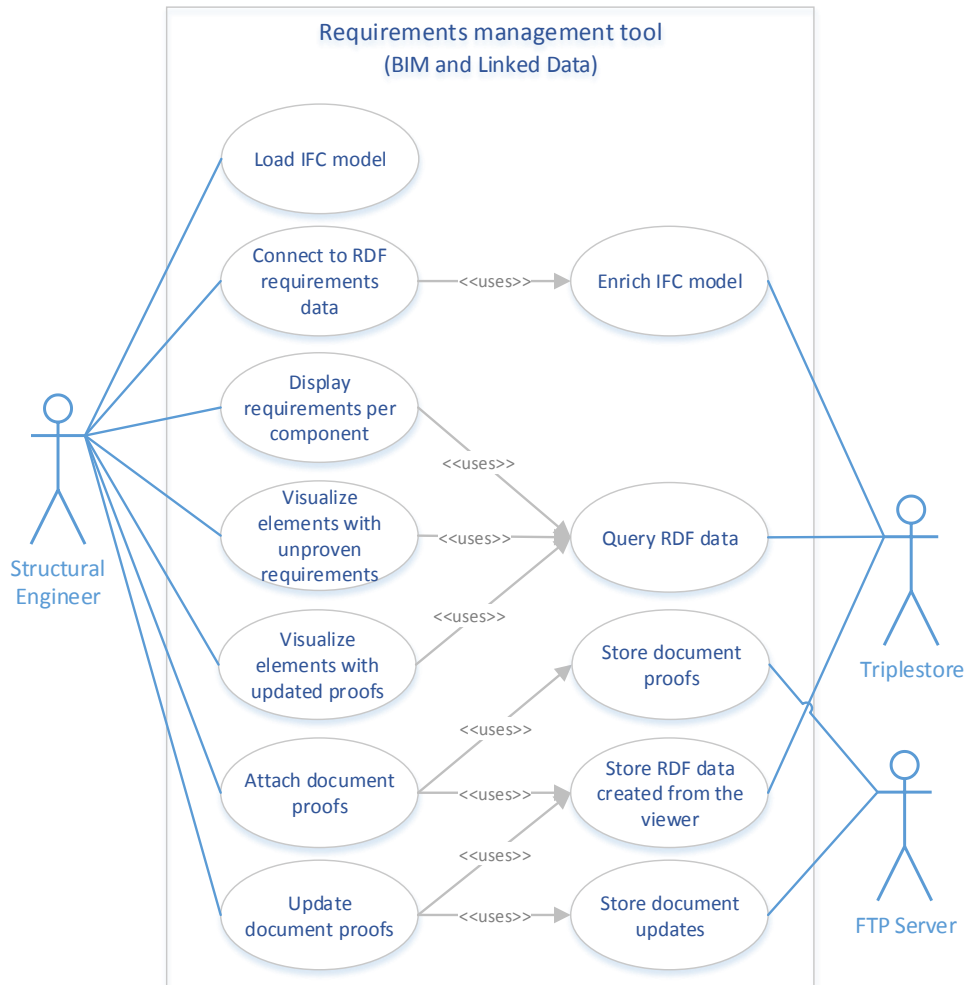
Requirements management tool
(BIM and Linked Data)

Load IFC model

Connect to RDF requirements data

<<uses>>

Enrich IFC model

Display requirements per component

<<uses>>

Visualize elements with unproven requirements

<<uses>>

Query RDF data

Visualize elements with updated proofs

<<uses>>

Store document proofs

Attach document proofs

<<uses>>

<<uses>>

Store RDF data created from the viewer

<<uses>>

Update document proofs

<<uses>>

Store document updates

Structural Engineer

Triplestore

FTP Server